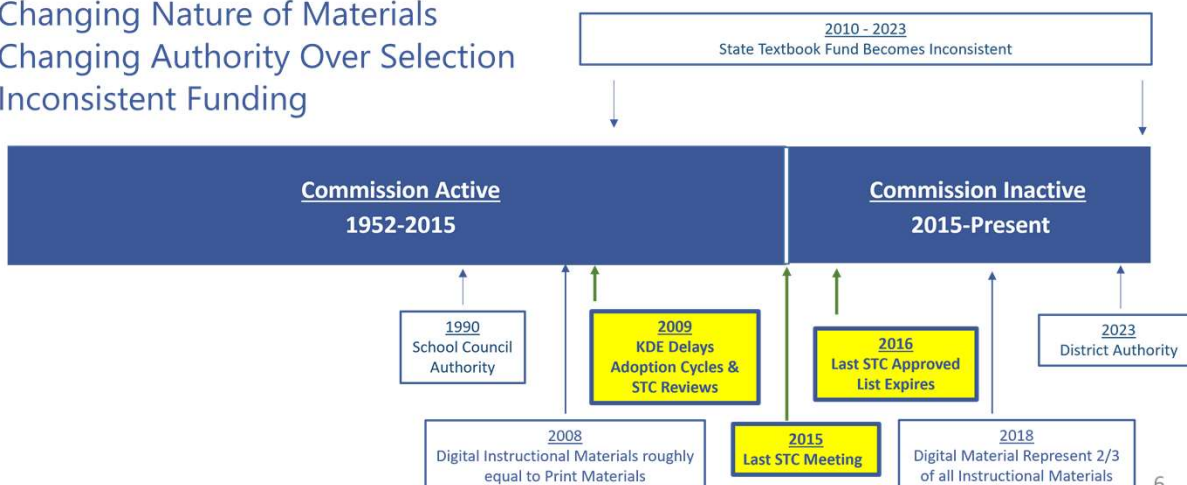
Changing Nature of Materials
Changing Authority Over Selection
Inconsistent Funding

2010 - 2023
State Textbook Fund Becomes Inconsistent

Commission Active
1952-2015

Commission Inactive
2015-Present

1990
School Council Authority

2009
KDE Delays Adoption Cycles & STC Reviews

2016
Last STC Approved List Expires

2023
District Authority

2008
Digital Instructional Materials roughly equal to Print Materials

2015
Last STC Meeting

2018
Digital Material Represent 2/3 of all Instructional Materials

6